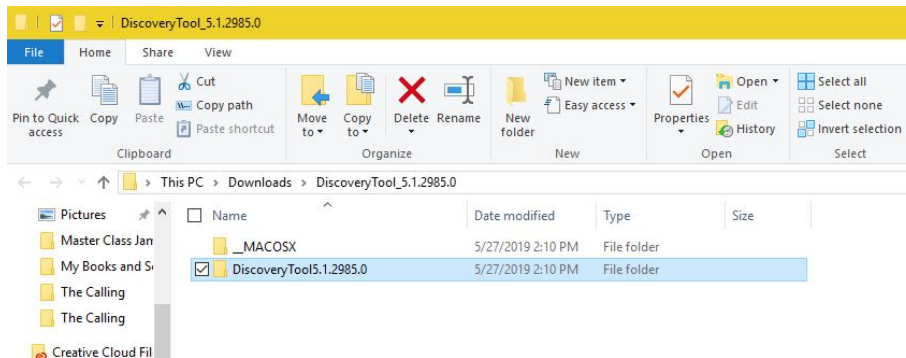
DiscoveryTool_5.1.2985.0

File Home Share View

Pin to Quick access Copy Paste Cut Copy path Paste shortcut
Clipboard

Move to Copy to Delete Rename
Organize

New folder New item Easy access
New

Properties Open Edit History
Open

Select all Select none Invert selection
Select

This PC > Downloads > DiscoveryTool_5.1.2985.0

Pictures
Master Class Jan
My Books and S
The Calling
The Calling
Creative Cloud Fil

| Name | Date modified | Type | Size |
|---|---|---|---|
| __MACOSX | 5/27/2019 2:10 PM | File folder | |
| DiscoveryTool5.1.2985.0 | 5/27/2019 2:10 PM | File folder | |